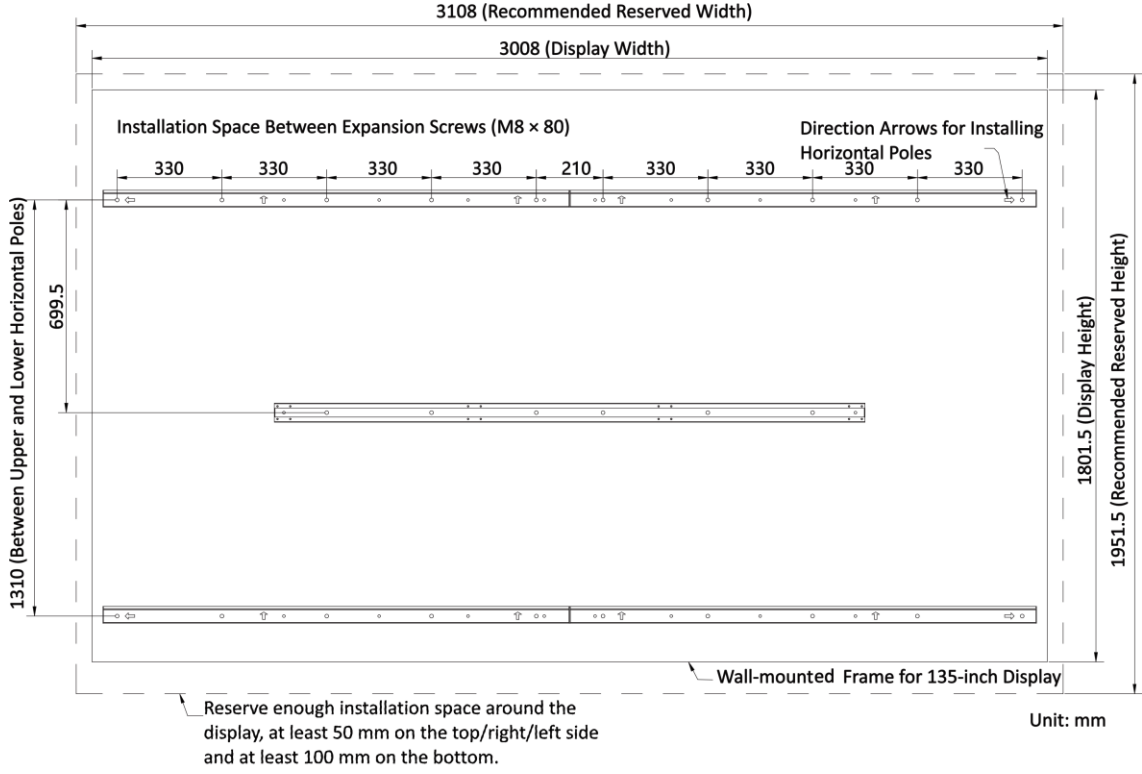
3108 (Recommended Reserved Width)

3008 (Display Width)

Installation Space Between Expansion Screws (M8 × 80)

Direction Arrows for Installing Horizontal Poles

330 330 330 330 210 330 330 330 330

699.5

1310 (Between Upper and Lower Horizontal Poles)

1801.5 (Display Height)

1951.5 (Recommended Reserved Height)

Wall-mounted Frame for 135-inch Display

Reserve enough installation space around the display, at least 50 mm on the top/right/left side and at least 100 mm on the bottom.

Unit: mm